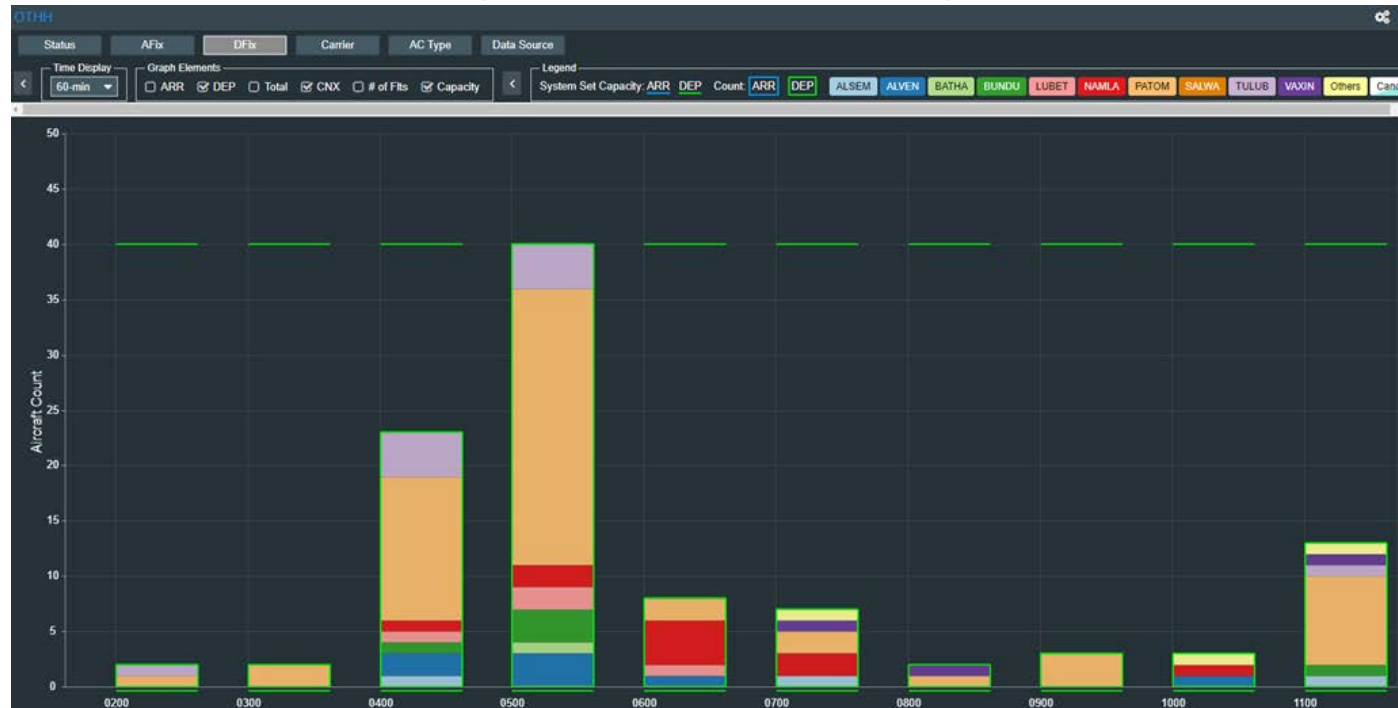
OTHH

Status AFix DFix Carrier AC Type Data Source

Time Display
60-min

Graph Elements
ARR DEP Total CNX # of Flts Capacity

Legend
System Set Capacity: ARR DEP Count: ARR DEP ALSEM ALVEN BATHA BUNDU LUBET NAMLA PATOM SALWA TULUB VAXIN Others Canc

Aircraft Count

50
45
40
35
30
25
20
15
10
5
0

0200 0300 0400 0500 0600 0700 0800 0900 1000 1100